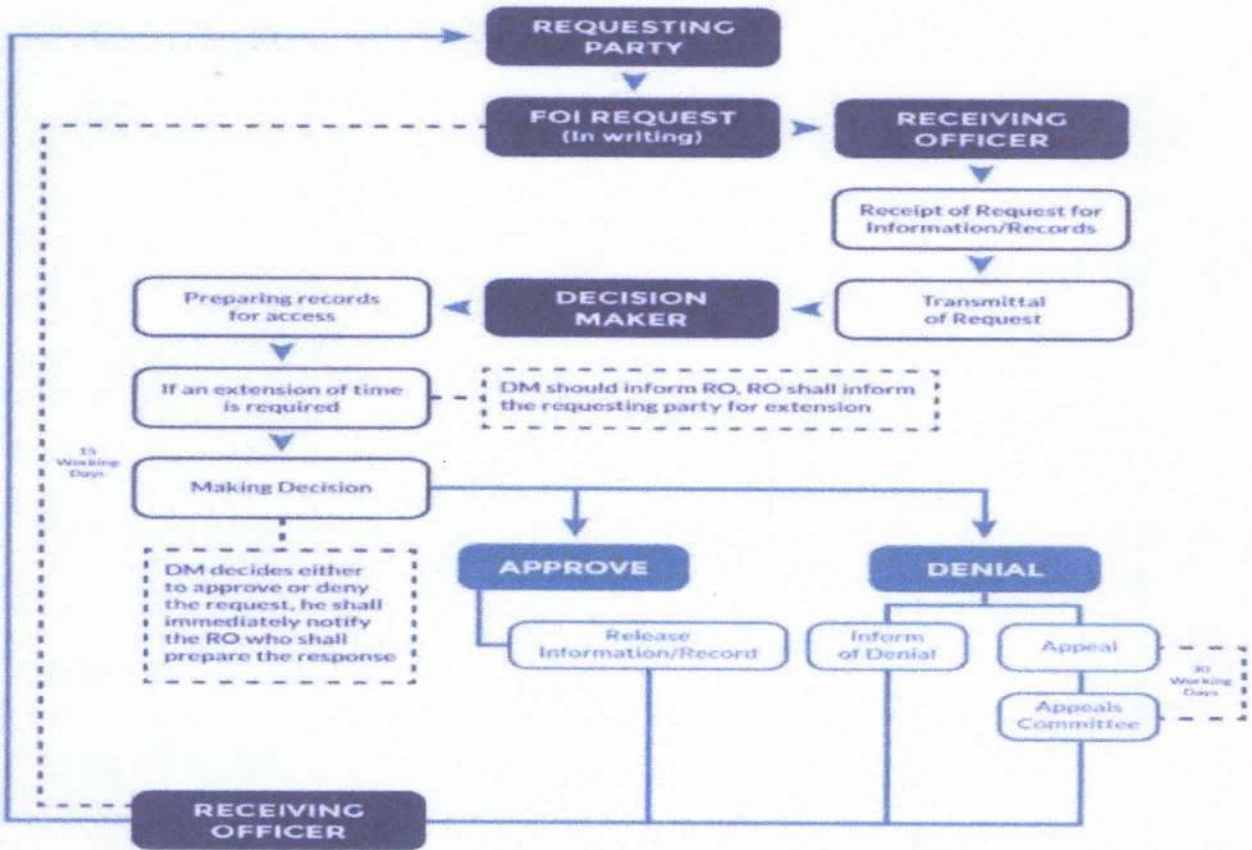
REQUESTING PARTY

FOI REQUEST (In writing)

RECEIVING OFFICER

Receipt of Request for Information/Records

Transmittal of Request

DECISION MAKER

Preparing records for access

If an extension of time is required

DM should inform RO, RO shall inform the requesting party for extension

15 Working Days

Making Decision

DM decides either to approve or deny the request, he shall immediately notify the RO who shall prepare the response

APPROVE

DENIAL

Release Information/Record

Inform of Denial

Appeal

30 Working Days

Appeals Committee

RECEIVING OFFICER